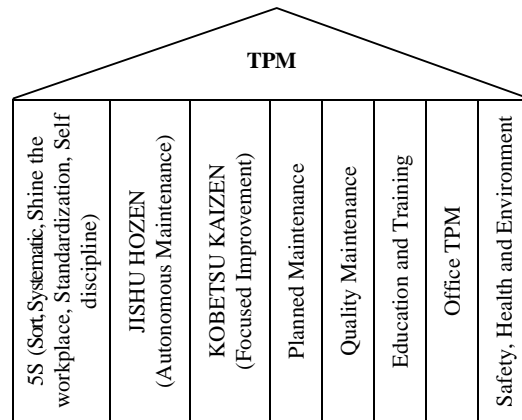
TPM

5S (Sort, Systematic, Shine the workplace, Standardization, Self discipline)

JISHU HOZEN (Autonomous Maintenance)

KOBETSU KAIZEN (Focused Improvement)

Planned Maintenance

Quality Maintenance

Education and Training

Office TPM

Safety, Health and Environment